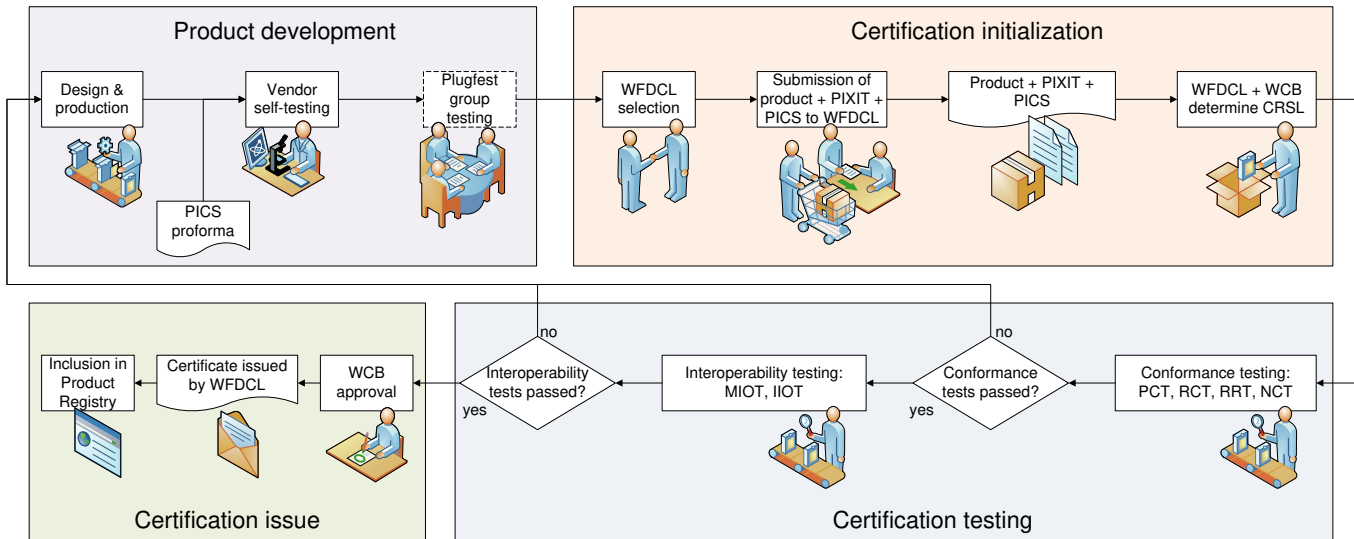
Product development

Design & production

Vendor self-testing

Plugfest group testing

PICS proforma

Certification initialization

WFDCL selection

Submission of product + PIXIT + PICS to WFDCL

Product + PIXIT + PICS

WFDCL + WCB determine CRSL

Certification issue

Inclusion in Product Registry

Certificate issued by WFDCL

WCB approval

Certification testing

no

Interoperability tests passed?

yes

Interoperability testing: MIOT, IIOT

no

Conformance tests passed?

yes

Conformance testing: PCT, RCT, RRT, NCT